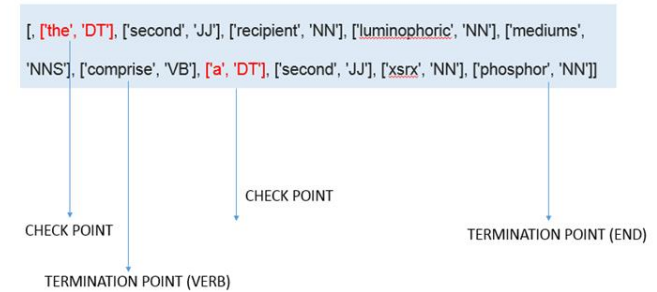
[, ['the', 'DT'], ['second', 'JJ'], ['recipient', 'NN'], ['luminophoric', 'NN'], ['mediums', 'NNS'], ['comprise', 'VB'], ['a', 'DT'], ['second', 'JJ'], ['xsrx', 'NN'], ['phosphor', 'NN']]

CHECK POINT

CHECK POINT

TERMINATION POINT (END)

TERMINATION POINT (VERB)